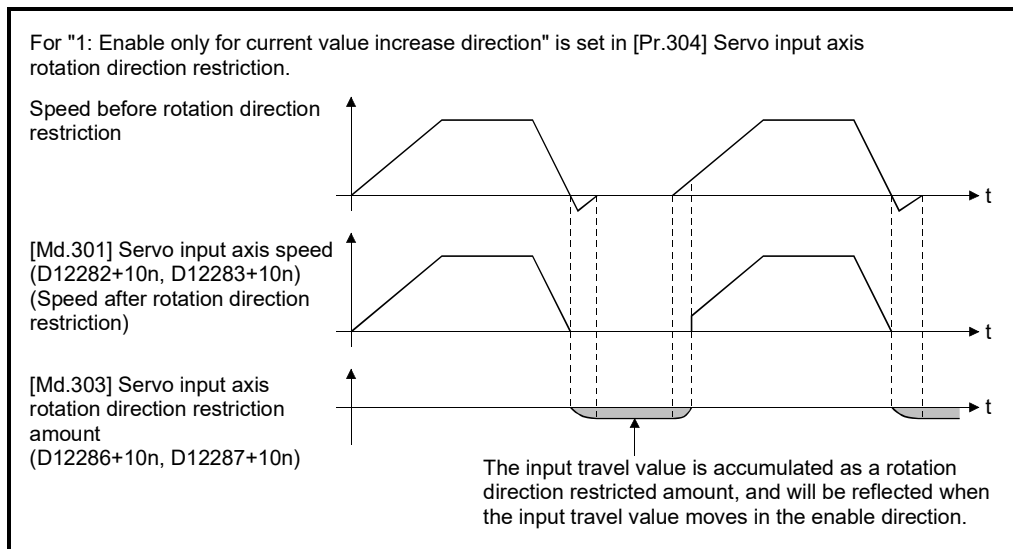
For "1: Enable only for current value increase direction" is set in [Pr.304] Servo input axis rotation direction restriction.

Speed before rotation direction restriction

t

[Md.301] Servo input axis speed (D12282+10n, D12283+10n) (Speed after rotation direction restriction)

t

[Md.303] Servo input axis rotation direction restriction amount (D12286+10n, D12287+10n)

t

The input travel value is accumulated as a rotation direction restricted amount, and will be reflected when the input travel value moves in the enable direction.